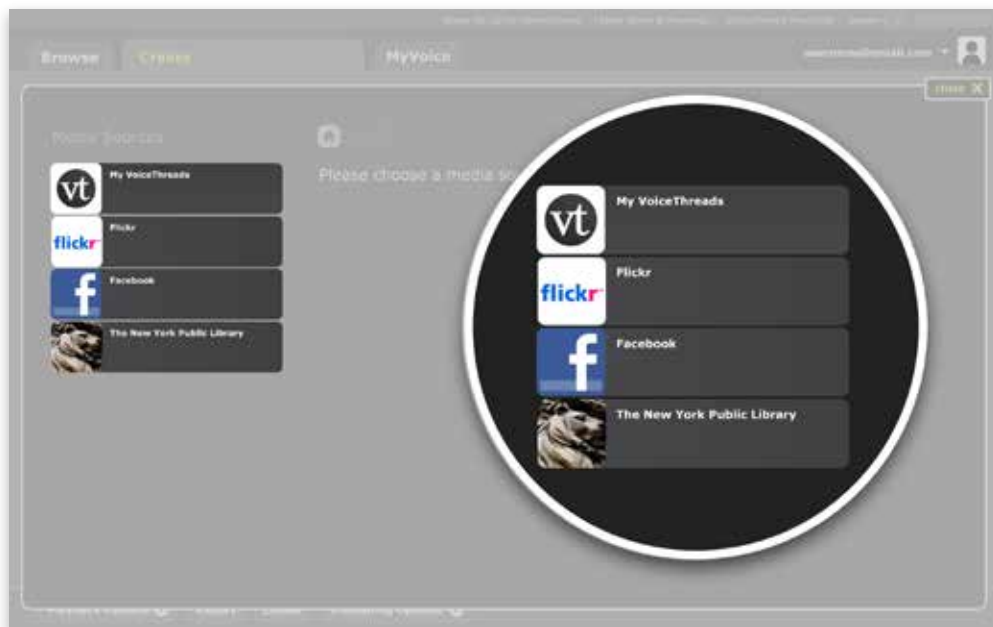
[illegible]

Browse Create MyVoice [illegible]

close X

Media Sources

vt My VoiceThreads

flickr Flickr

f Facebook

The New York Public Library

Please choose a media so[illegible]

vt My VoiceThreads

flickr Flickr

f Facebook

The New York Public Library

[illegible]